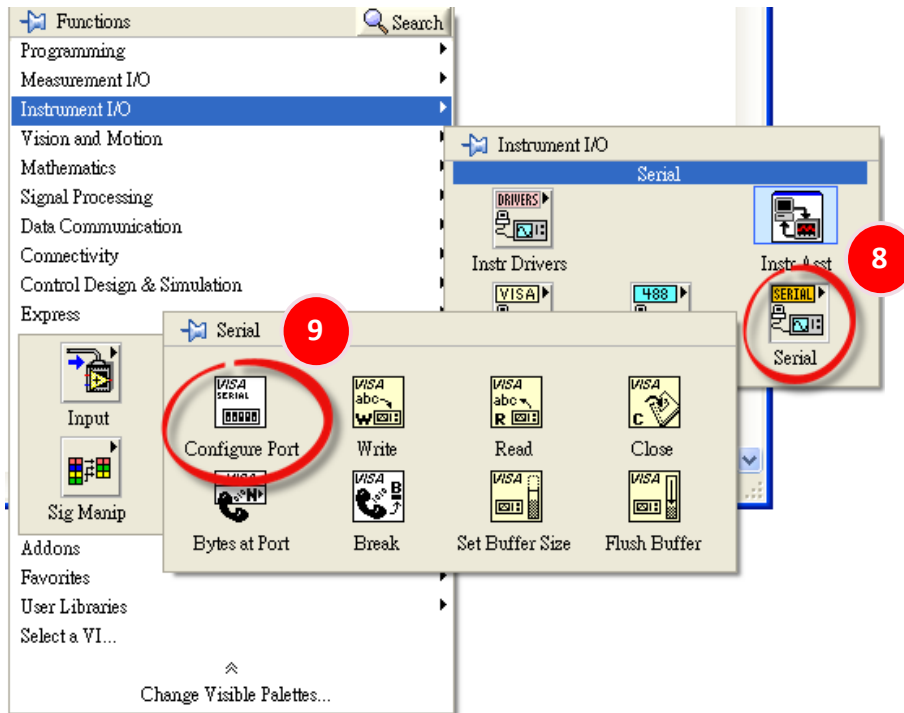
Functions
Search
Programming
Measurement I/O
Instrument I/O
Vision and Motion
Mathematics
Signal Processing
Data Communication
Connectivity
Control Design & Simulation
Express

Input
Sig Manip

Addons
Favorites
User Libraries
Select a VI...
Change Visible Palettes...

Instrument I/O
Serial
DRIVERS
Instr Drivers
Instr Asst
VISA
488
SERIAL
Serial
8

Serial
9
VISA SERIAL
Configure Port
VISA abc W
Write
VISA abc R
Read
VISA C
Close
VISA N
Bytes at Port
VISA B
Break
VISA
Set Buffer Size
VISA
Flush Buffer